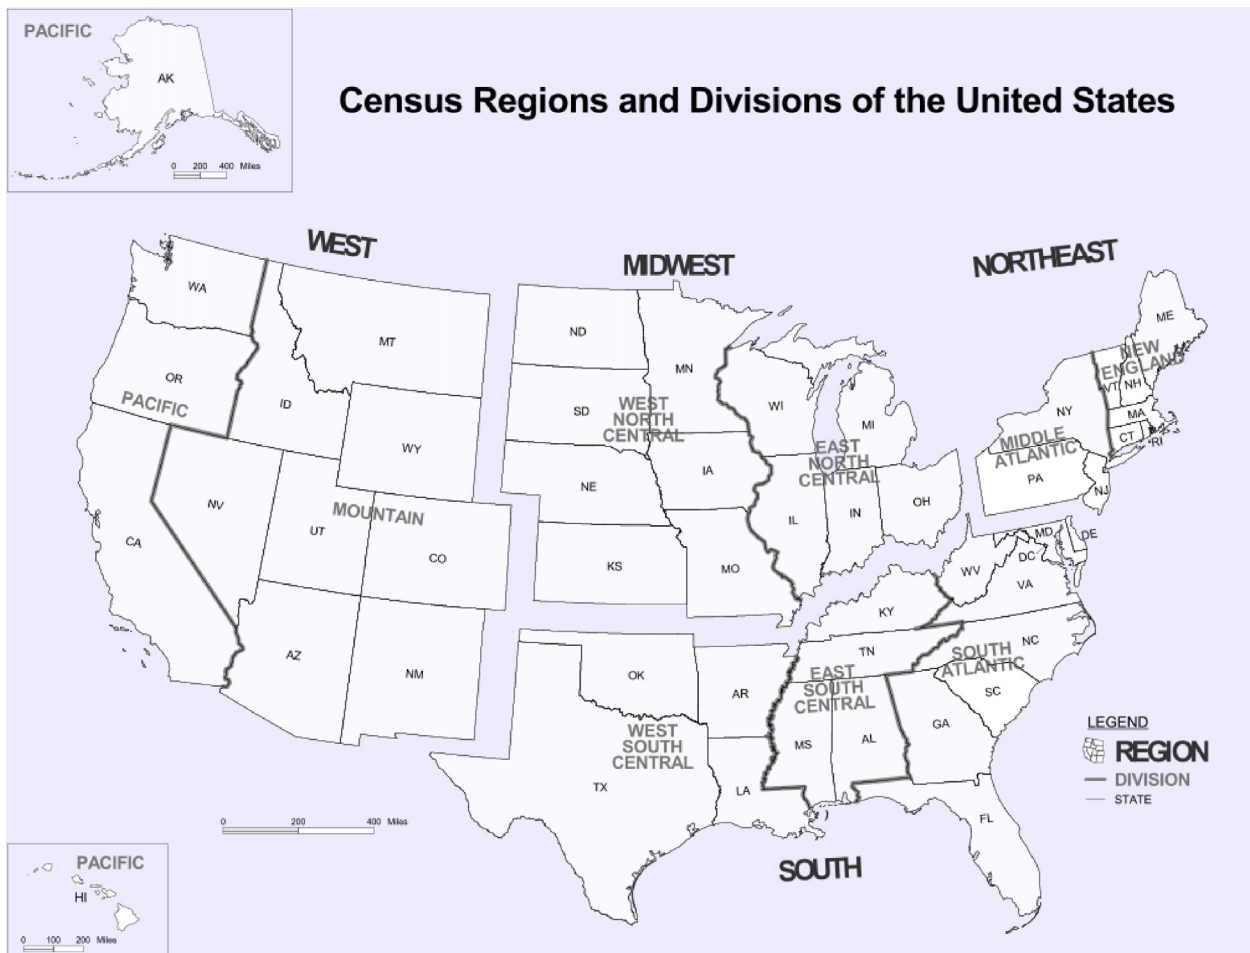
PACIFIC
AK
0 200 400 Miles

Census Regions and Divisions of the United States

WEST
MIDWEST
NORTHEAST

WA
MT
OR
PACIFIC
ID
WY
NV
UT
MOUNTAIN
CO
CA
AZ
NM

ND
MN
SD
WEST NORTH CENTRAL
NE
IA
KS
MO
WI
MI
EAST NORTH CENTRAL
IL
IN
OH

ME
NEW ENGLAND
VT
NH
MA
CT
RI
NY
MIDDLE ATLANTIC
PA
NJ

MD
DE
DC
WV
VA
KY
NC
TN
SOUTH ATLANTIC
SC
OK
AR
EAST SOUTH CENTRAL
MS
AL
GA
WEST SOUTH CENTRAL
TX
LA
FL
SOUTH

LEGEND
REGION
DIVISION
STATE

0 200 400 Miles

PACIFIC
HI
0 100 200 Miles